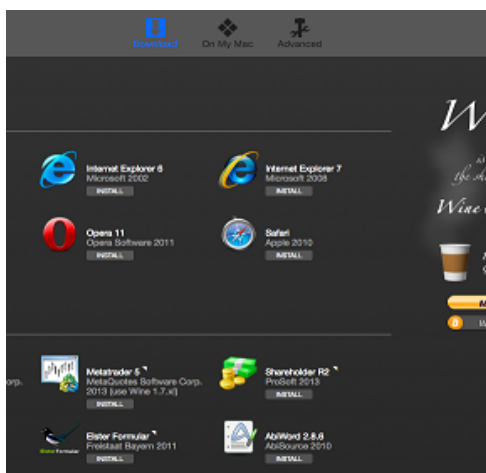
Download On My Mac Advanced

Internet Explorer 6
Microsoft 2002
INSTALL

Internet Explorer 7
Microsoft 2008
INSTALL

Opera 11
Opera Software 2011
INSTALL

Safari
Apple 2010
INSTALL

W
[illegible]
Wine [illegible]

orp.

Metatrader 5
MetaQuotes Software Corp. 2013 [use Wine 1.7.x]
INSTALL

Shareholder R2
ProSoft 2013
INSTALL

Elster Formular
Freistaat Bayern 2011
INSTALL

AbiWord 2.8.6
AbiSource 2010
INSTALL